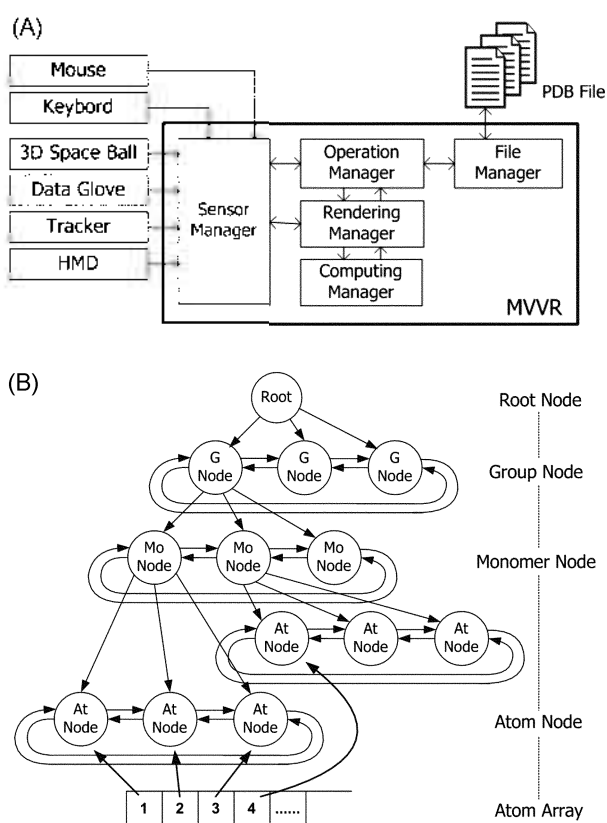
(A)

Mouse
Keybord
3D Space Ball
Data Glove
Tracker
HMD

PDB File

Sensor Manager
Operation Manager
File Manager
Rendering Manager
Computing Manager
MVVR

(B)

Root
G Node
G Node
G Node
Mo Node
Mo Node
Mo Node
At Node
At Node
At Node
At Node
At Node
At Node

| 1 | 2 | 3 | 4 | ...... |
|---|---|---|---|---|

Root Node
Group Node
Monomer Node
Atom Node
Atom Array